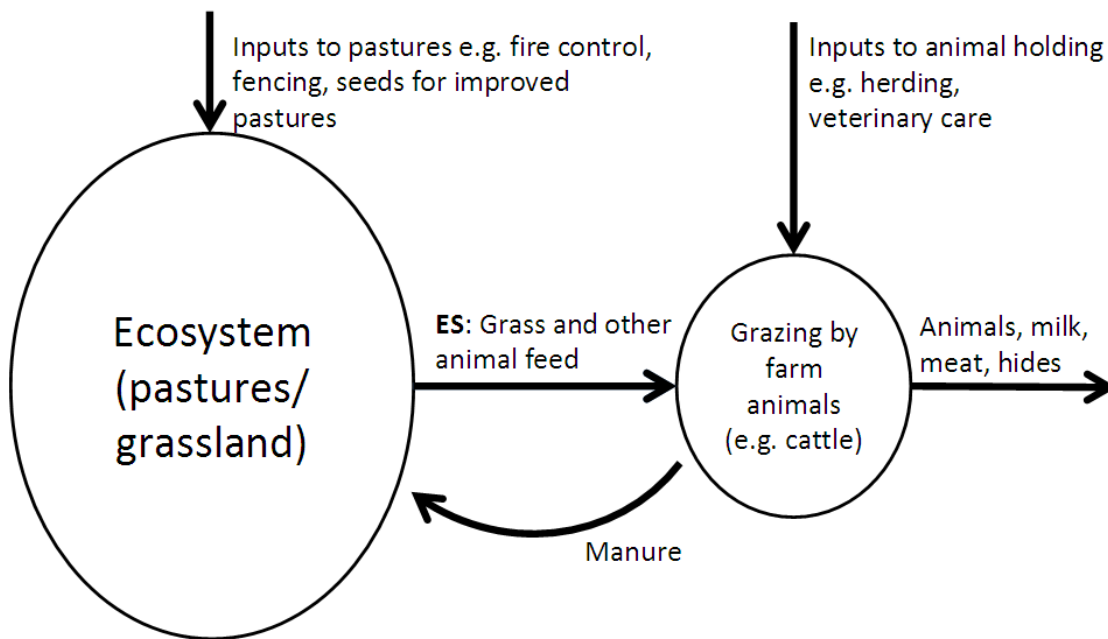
Inputs to pastures e.g. fire control, fencing, seeds for improved pastures

Inputs to animal holding e.g. herding, veterinary care

Ecosystem (pastures/ grassland)

ES: Grass and other animal feed

Grazing by farm animals (e.g. cattle)

Animals, milk, meat, hides

Manure